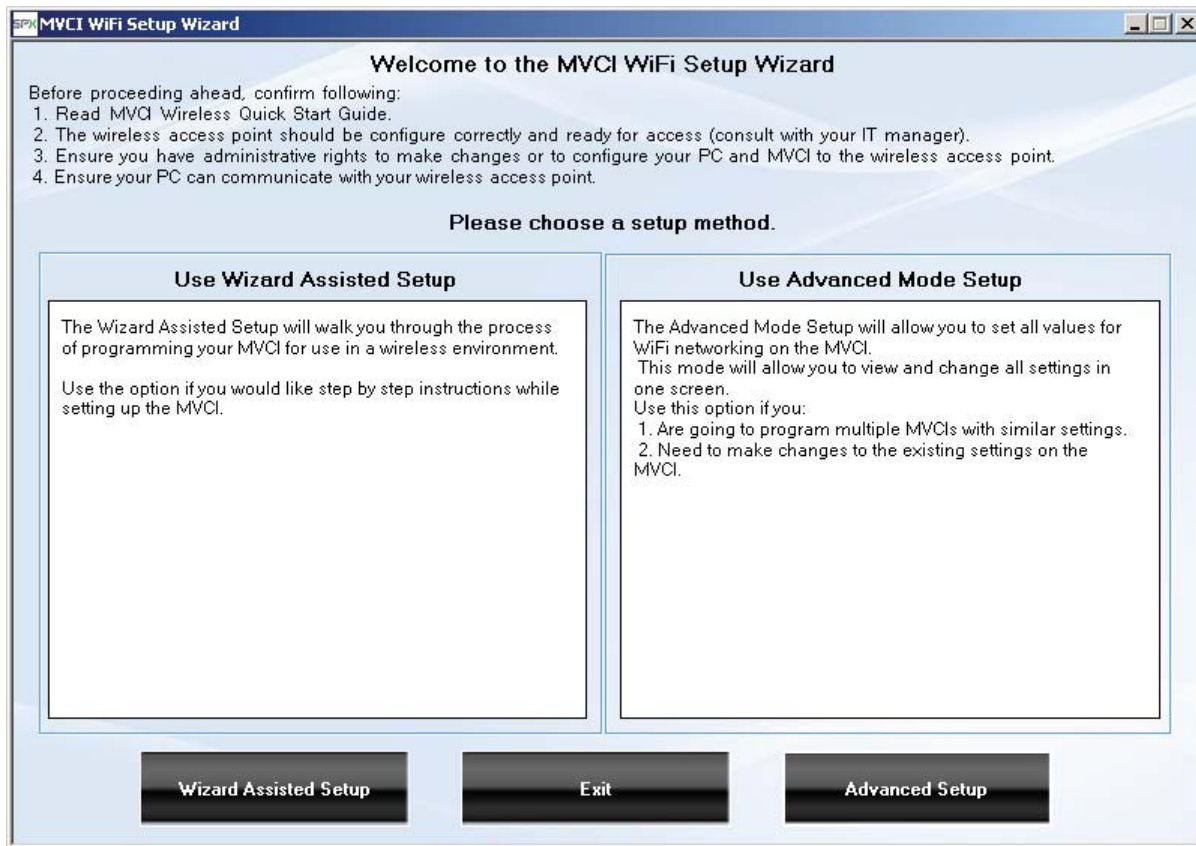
SPX MVCI WiFi Setup Wizard

Welcome to the MVCI WiFi Setup Wizard

Before proceeding ahead, confirm following:
1. Read MVCI Wireless Quick Start Guide.
2. The wireless access point should be configure correctly and ready for access (consult with your IT manager).
3. Ensure you have administrative rights to make changes or to configure your PC and MVCI to the wireless access point.
4. Ensure your PC can communicate with your wireless access point.

Please choose a setup method.

Use Wizard Assisted Setup

The Wizard Assisted Setup will walk you through the process of programming your MVCI for use in a wireless environment.

Use the option if you would like step by step instructions while setting up the MVCI.

Use Advanced Mode Setup

The Advanced Mode Setup will allow you to set all values for WiFi networking on the MVCI.
This mode will allow you to view and change all settings in one screen.
Use this option if you:
1. Are going to program multiple MVCIs with similar settings.
2. Need to make changes to the existing settings on the MVCI.

Wizard Assisted Setup

Exit

Advanced Setup